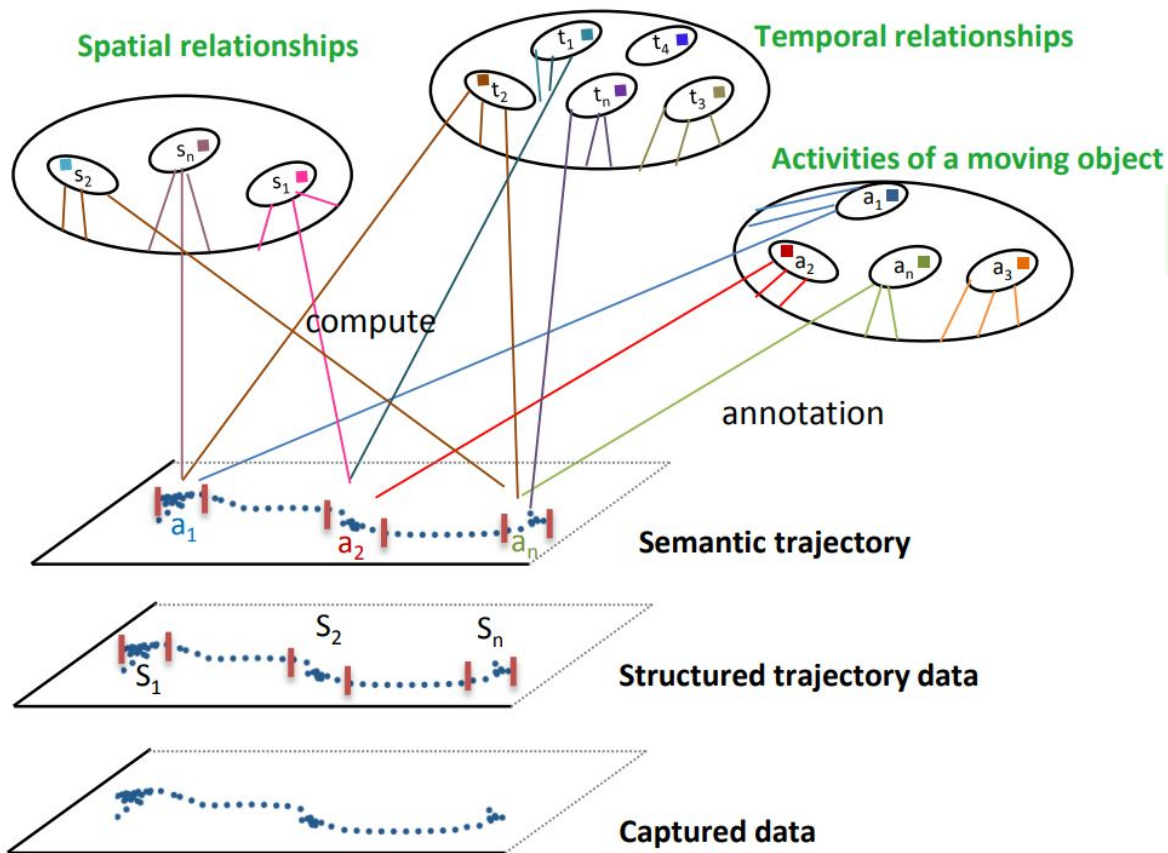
Spatial relationships

$s_2$ $s_n$ $s_1$

$t_1$ $t_4$ $t_2$ $t_n$ $t_3$

Temporal relationships

Activities of a moving object

$a_1$ $a_2$ $a_n$ $a_3$

compute

annotation

$a_1$ $a_2$ $a_n$

Semantic trajectory

$S_2$ $S_n$ $S_1$

Structured trajectory data

Captured data